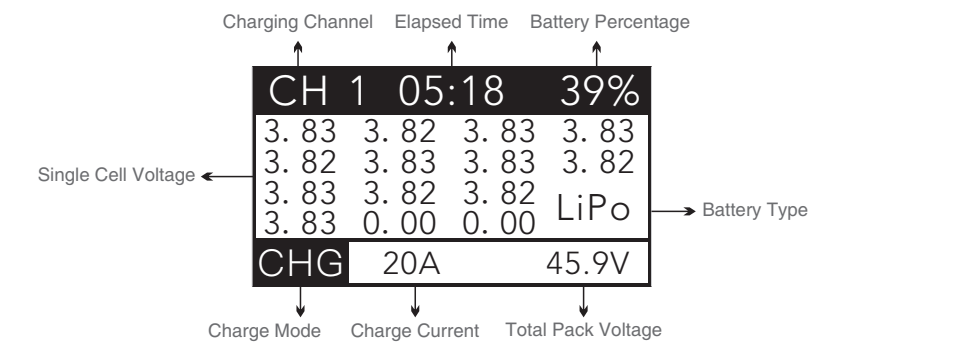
Charging Channel
Elapsed Time
Battery Percentage

CH 1 05:18 39%

| 3. 83 | 3. 82 | 3. 83 | 3. 83 |
|---|---|---|---|
| 3. 82 | 3. 83 | 3. 83 | 3. 82 |
| 3. 83 | 3. 82 | 3. 82 | LiPo |
| 3. 83 | 0. 00 | 0. 00 | |

Single Cell Voltage
Battery Type

CHG 20A 45.9V

Charge Mode
Charge Current
Total Pack Voltage